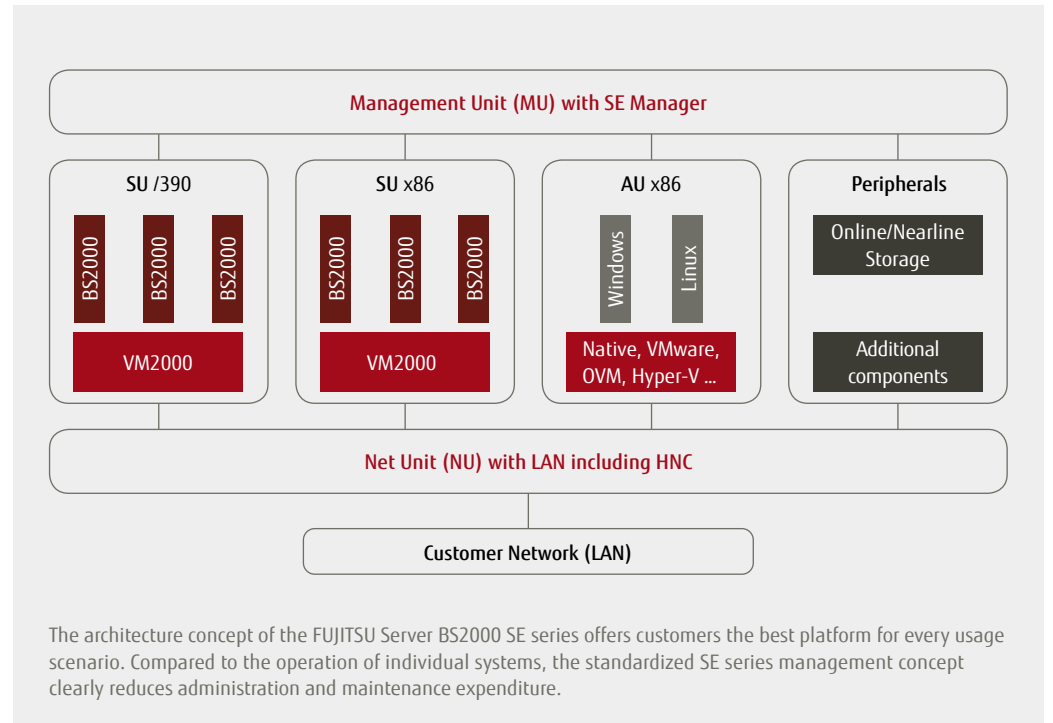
Management Unit (MU) with SE Manager

SU /390

BS2000

BS2000

BS2000

VM2000

SU x86

BS2000

BS2000

BS2000

VM2000

AU x86

Windows

Linux

Native, VMware, OVM, Hyper-V ...

Peripherals

Online/Nearline Storage

Additional components

Net Unit (NU) with LAN including HNC

Customer Network (LAN)

The architecture concept of the FUJITSU Server BS2000 SE series offers customers the best platform for every usage scenario. Compared to the operation of individual systems, the standardized SE series management concept clearly reduces administration and maintenance expenditure.